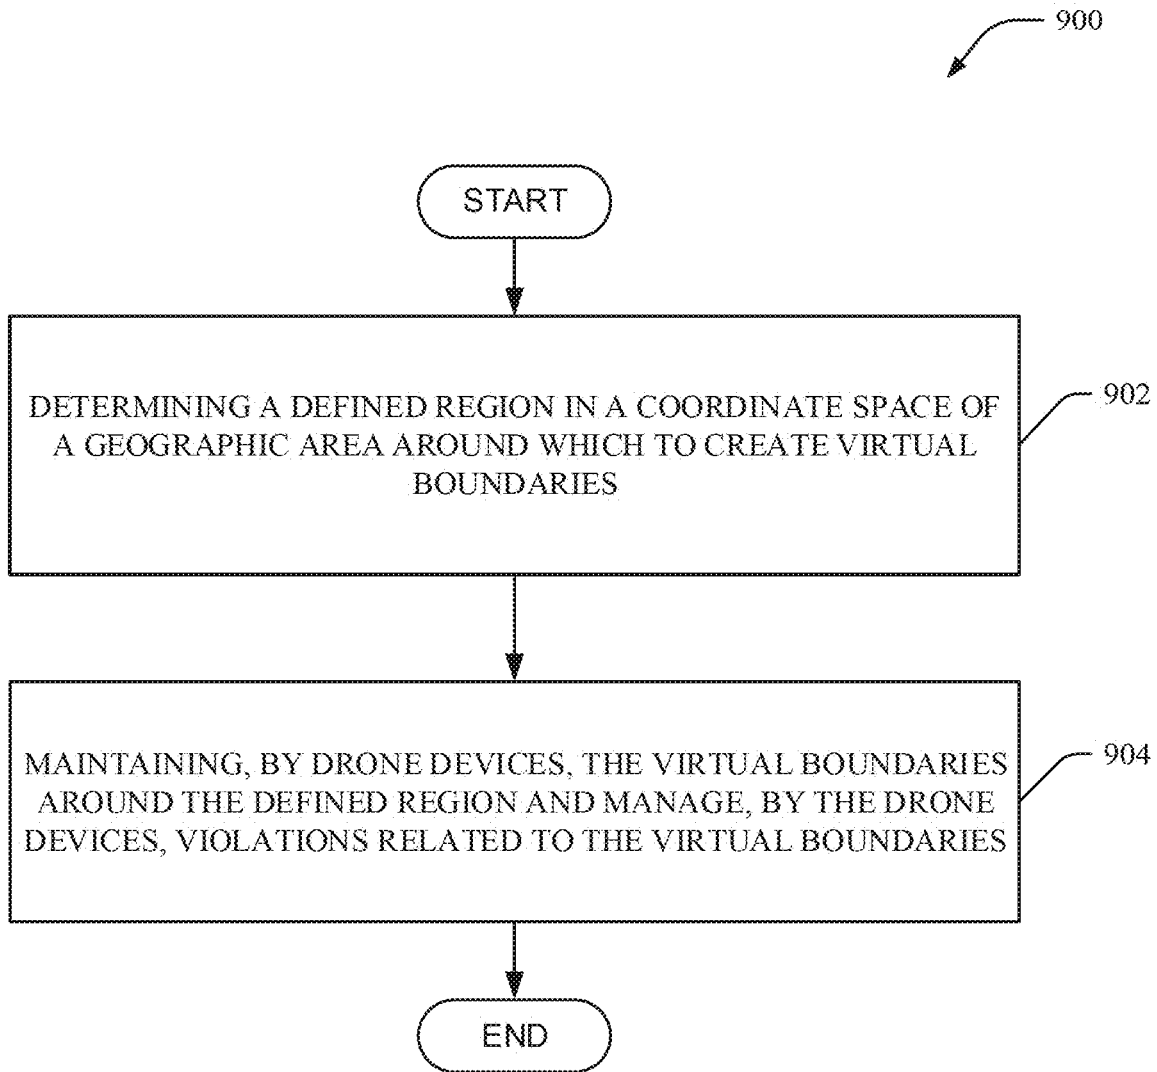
900

START

DETERMINING A DEFINED REGION IN A COORDINATE SPACE OF A GEOGRAPHIC AREA AROUND WHICH TO CREATE VIRTUAL BOUNDARIES

902

MAINTAINING, BY DRONE DEVICES, THE VIRTUAL BOUNDARIES AROUND THE DEFINED REGION AND MANAGE, BY THE DRONE DEVICES, VIOLATIONS RELATED TO THE VIRTUAL BOUNDARIES

904

END